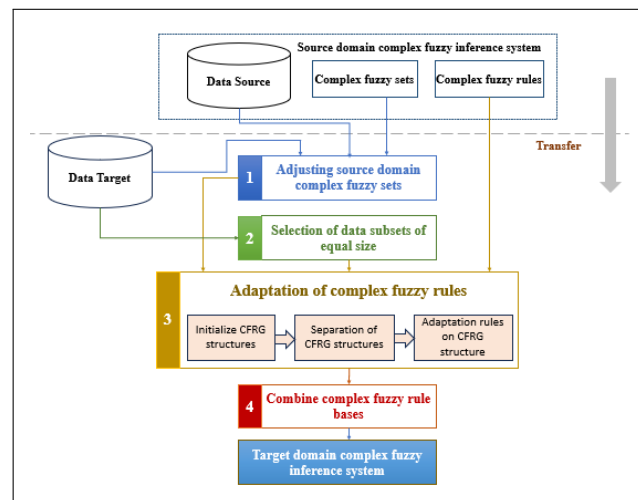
Source domain complex fuzzy inference system

Data Source

Complex fuzzy sets

Complex fuzzy rules

Transfer

Data Target

1 Adjusting source domain complex fuzzy sets

2 Selection of data subsets of equal size

3 Adaptation of complex fuzzy rules

Initialize CFRG structures

Separation of CFRG structures

Adaptation rules on CFRG structure

4 Combine complex fuzzy rule bases

Target domain complex fuzzy inference system